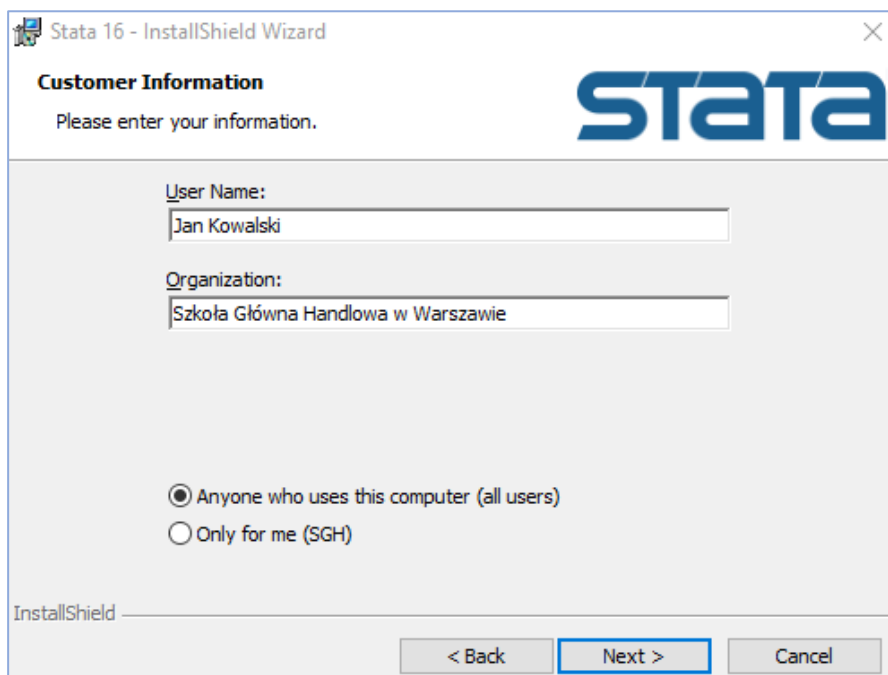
Stata 16 - InstallShield Wizard

Customer Information

Please enter your information.

stata

User Name:

Jan Kowalski

Organization:

Szkoła Główna Handlowa w Warszawie

Anyone who uses this computer (all users)

Only for me (SGH)

InstallShield

< Back

Next >

Cancel